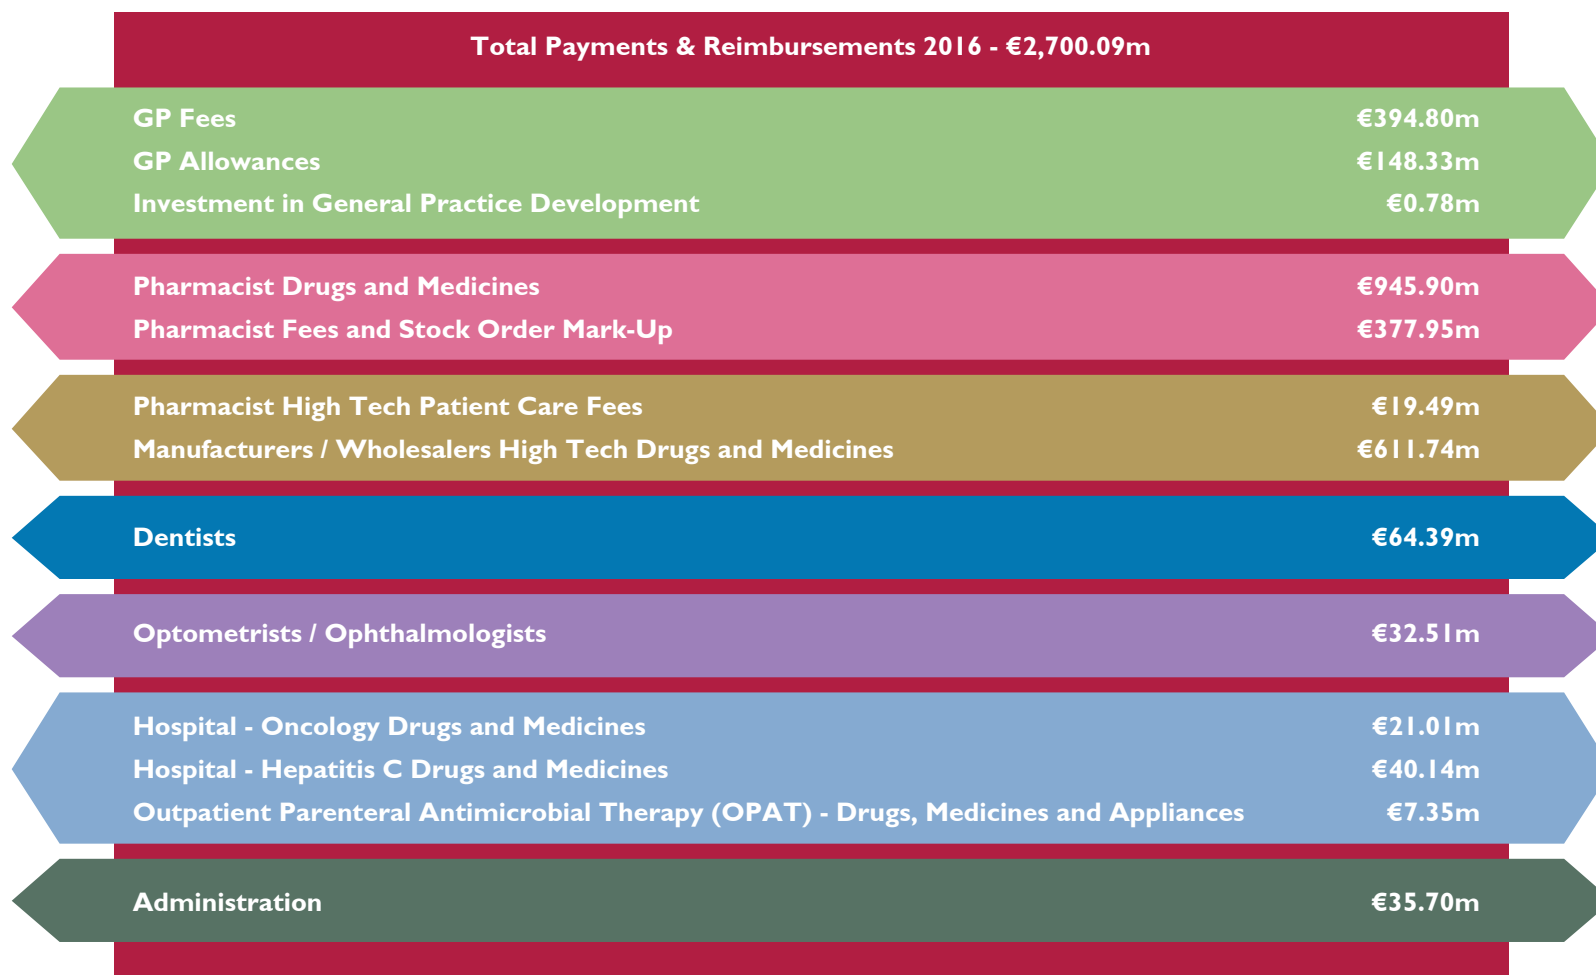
Total Payments & Reimbursements 2016 - €2,700.09m

GP Fees €394.80m
GP Allowances €148.33m
Investment in General Practice Development €0.78m

Pharmacist Drugs and Medicines €945.90m
Pharmacist Fees and Stock Order Mark-Up €377.95m

Pharmacist High Tech Patient Care Fees €19.49m
Manufacturers / Wholesalers High Tech Drugs and Medicines €611.74m

Dentists €64.39m

Optometrists / Ophthalmologists €32.51m

Hospital - Oncology Drugs and Medicines €21.01m
Hospital - Hepatitis C Drugs and Medicines €40.14m
Outpatient Parenteral Antimicrobial Therapy (OPAT) - Drugs, Medicines and Appliances €7.35m

Administration €35.70m